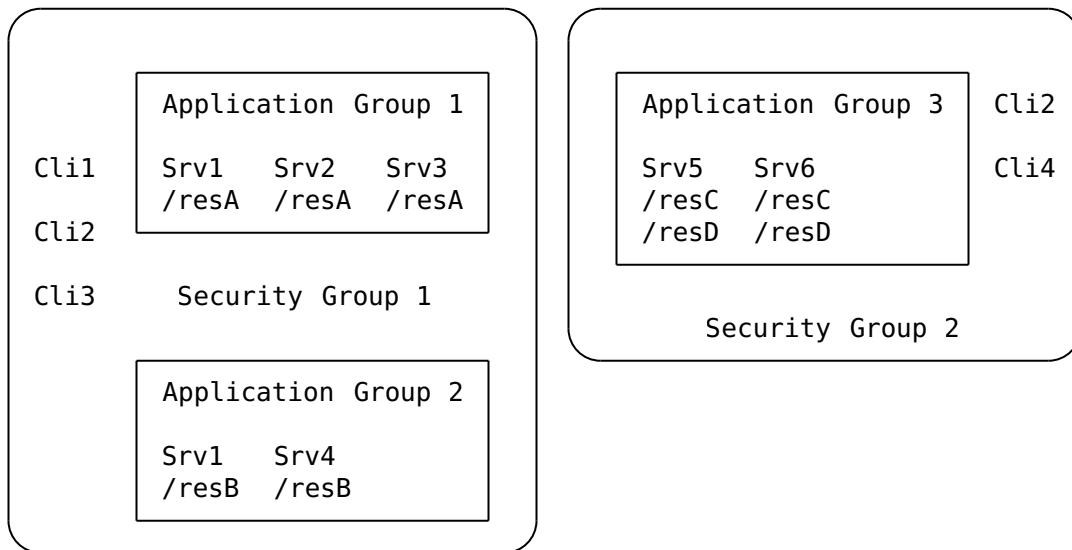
Application Group 1

Srv1 Srv2 Srv3
/resA /resA /resA

Cli1

Cli2

Cli3

Security Group 1

Application Group 2

Srv1 Srv4
/resB /resB

Application Group 3

Srv5 Srv6
/resC /resC
/resD /resD

Cli2

Cli4

Security Group 2